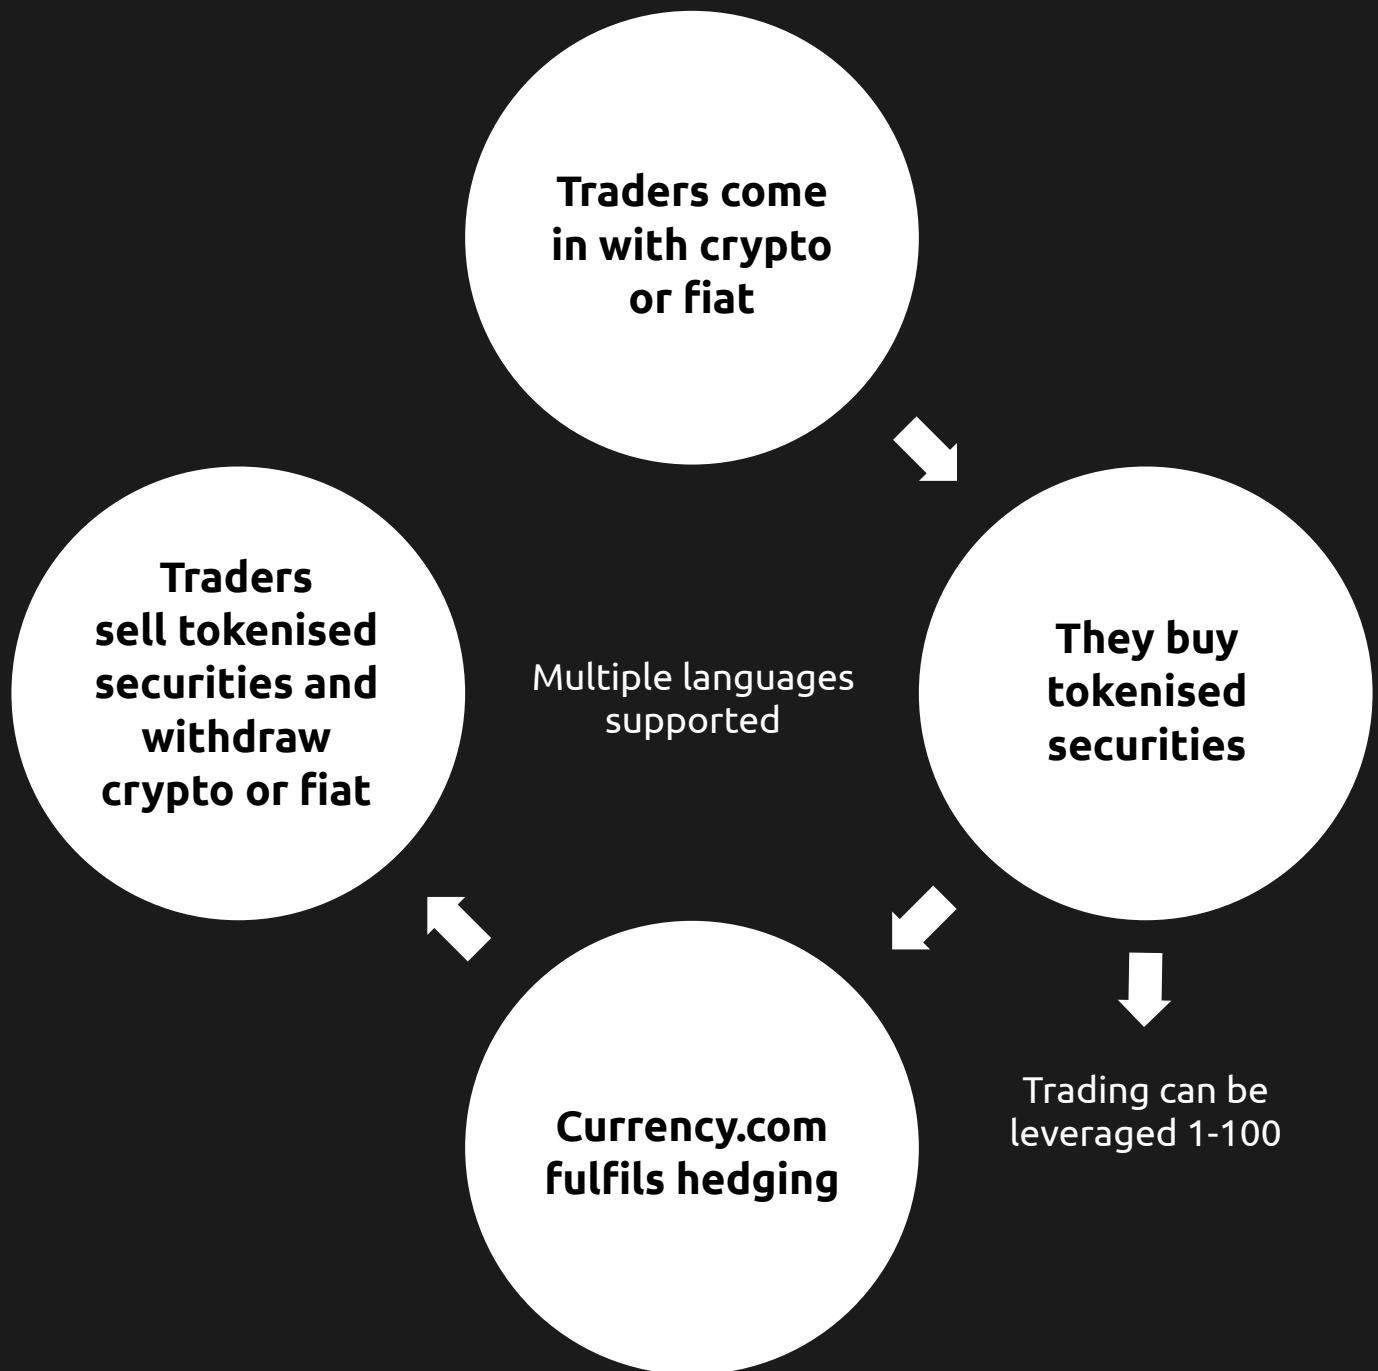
Traders come in with crypto or fiat

They buy tokenised securities

Trading can be leveraged 1-100

Currency.com fulfils hedging

Traders sell tokenised securities and withdraw crypto or fiat

Multiple languages supported